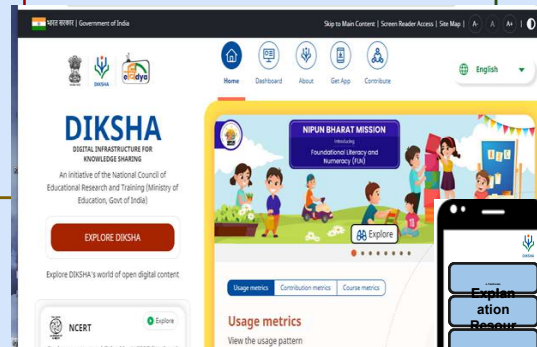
भारत सरकार | Government of India

Skip to Main Content | Screen Reader Access | Site Map | A- A A+ |

DIKSHA

Home Dashboard About Get App Contribute

English

DIKSHA

DIGITAL INFRASTRUCTURE FOR KNOWLEDGE SHARING

An initiative of the National Council of Educational Research and Training (Ministry of Education, Govt of India)

EXPLORE DIKSHA

Explore DIKSHA's world of open digital content

NCERT

Explore

NIPUN BHARAT MISSION

Introducing

Foundational Literacy and Numeracy (FLN)

Explore

Usage metrics Contribution metrics Course metrics

Usage metrics

View the usage pattern

DIKSHA

Explan ation Resour